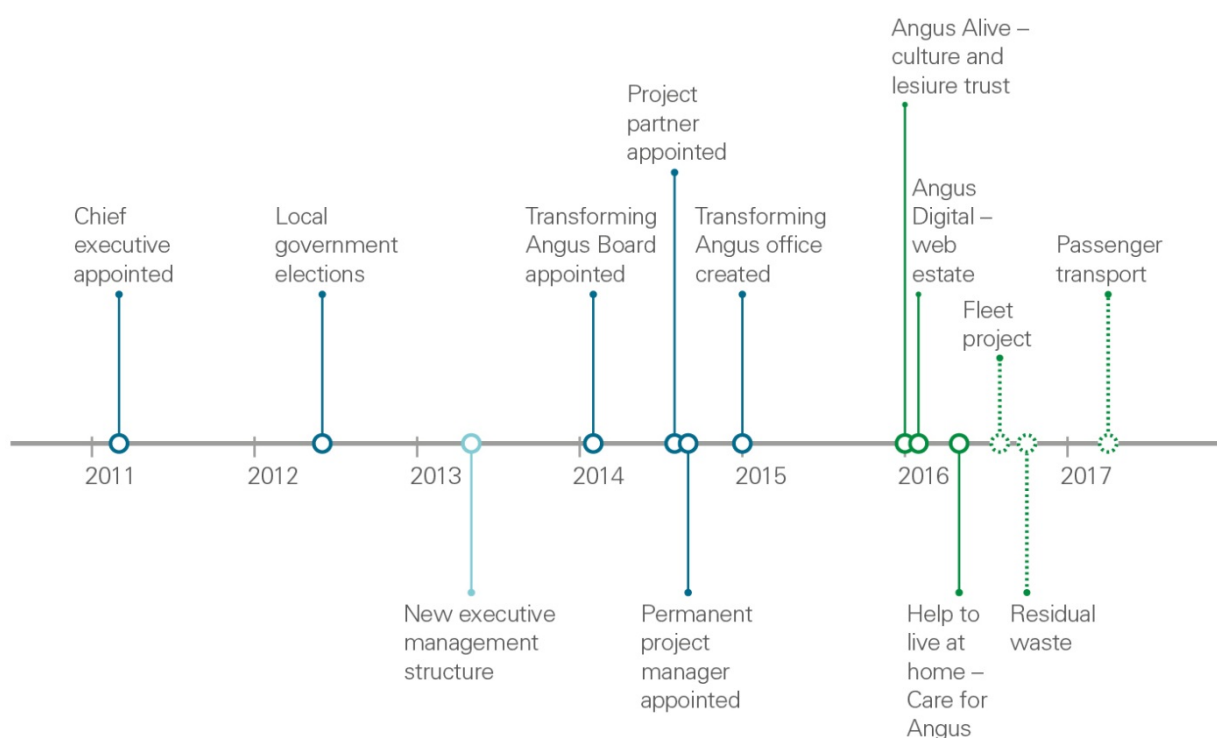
Angus Alive – culture and lesiure trust

Project partner appointed

Chief executive appointed

Local government elections

Transforming Angus Board appointed

Transforming Angus office created

Angus Digital – web estate

Passenger transport

Fleet project

2011

2012

2013

2014

2015

2016

2017

New executive management structure

Permanent project manager appointed

Help to live at home – Care for Angus

Residual waste